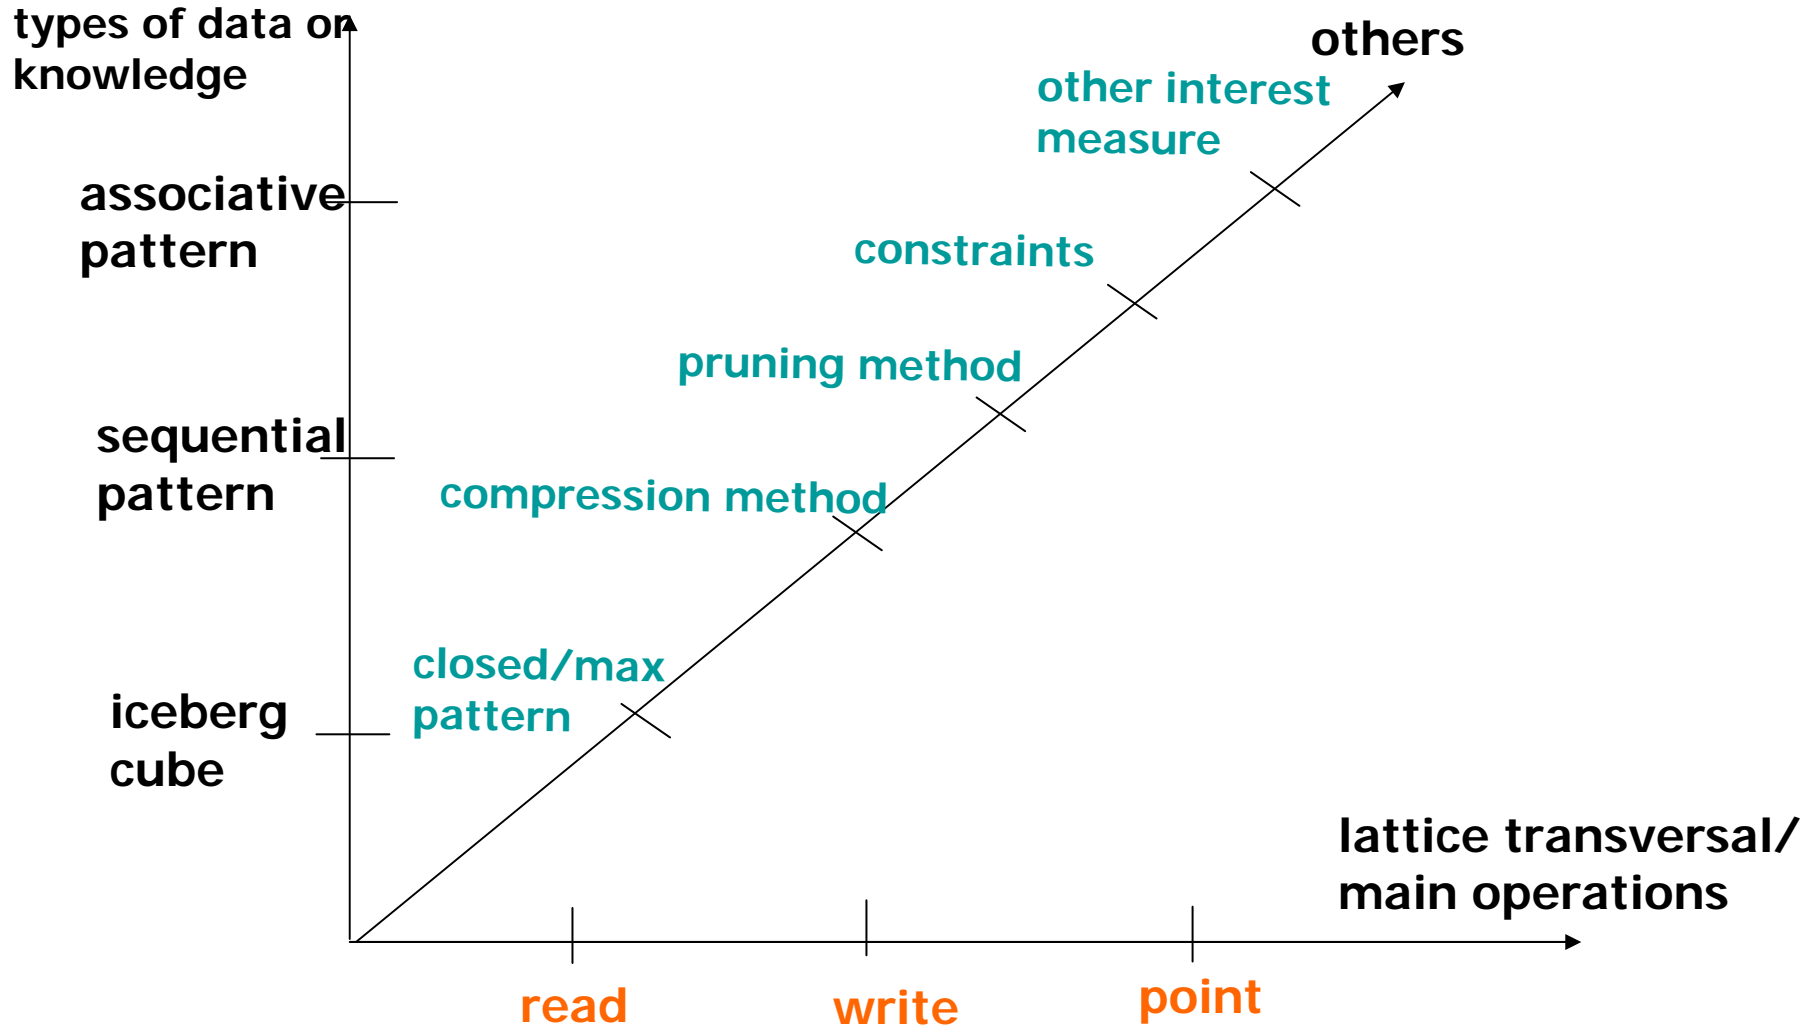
types of data or knowledge

others

other interest measure

associative pattern

constraints

pruning method

sequential pattern

compression method

closed/max pattern

iceberg cube

lattice transversal/ main operations

read

write

point